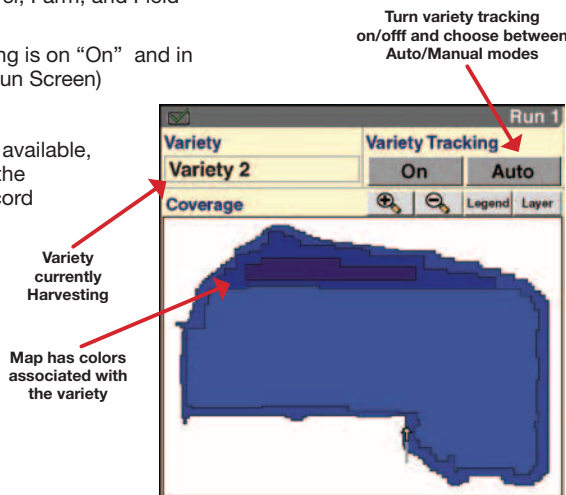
r, Farm, and Field

ng is on "On" and in
un Screen)

available,
the
cord

Turn variety tracking on/offf and choose between Auto/Manual modes

Run 1

Variety

Variety 2

Variety Tracking

On

Auto

Coverage

Legend

Layer

Variety currently Harvesting

Map has colors associated with the variety